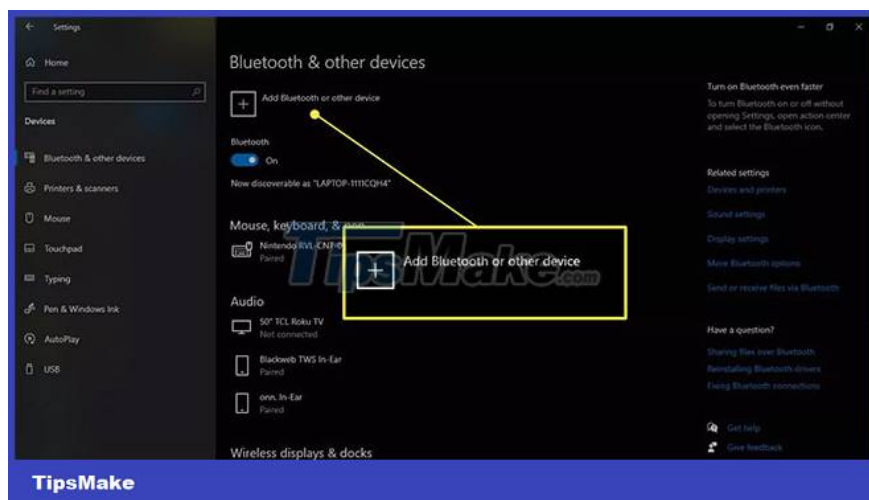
Settings

Home

Find a setting

Devices

Bluetooth & other devices

Printers & scanners

Mouse

Touchpad

Typing

Pen & Windows Ink

AutoPlay

USB

Bluetooth & other devices

Add Bluetooth or other device

Bluetooth

On

Now discoverable as "LAPTOP-1111CQH4"

Mouse, keyboard, & pen

Nintendo RVL-CNT-01
Paired

Add Bluetooth or other device

Audio

50" TCL Roku TV
Not connected

Blackweb TWS In-Ear
Paired

onn. In-Ear
Paired

Wireless displays & docks

Turn on Bluetooth even faster

To turn Bluetooth on or off without opening Settings, open action center and select the Bluetooth icon.

Related settings

Devices and printers

Sound settings

Display settings

More Bluetooth options

Send or receive files via Bluetooth

Have a question?

Sharing files over Bluetooth

Reinstalling Bluetooth drivers

Fixing Bluetooth connections

Get help

Give feedback

TipsMake.com

TipsMake